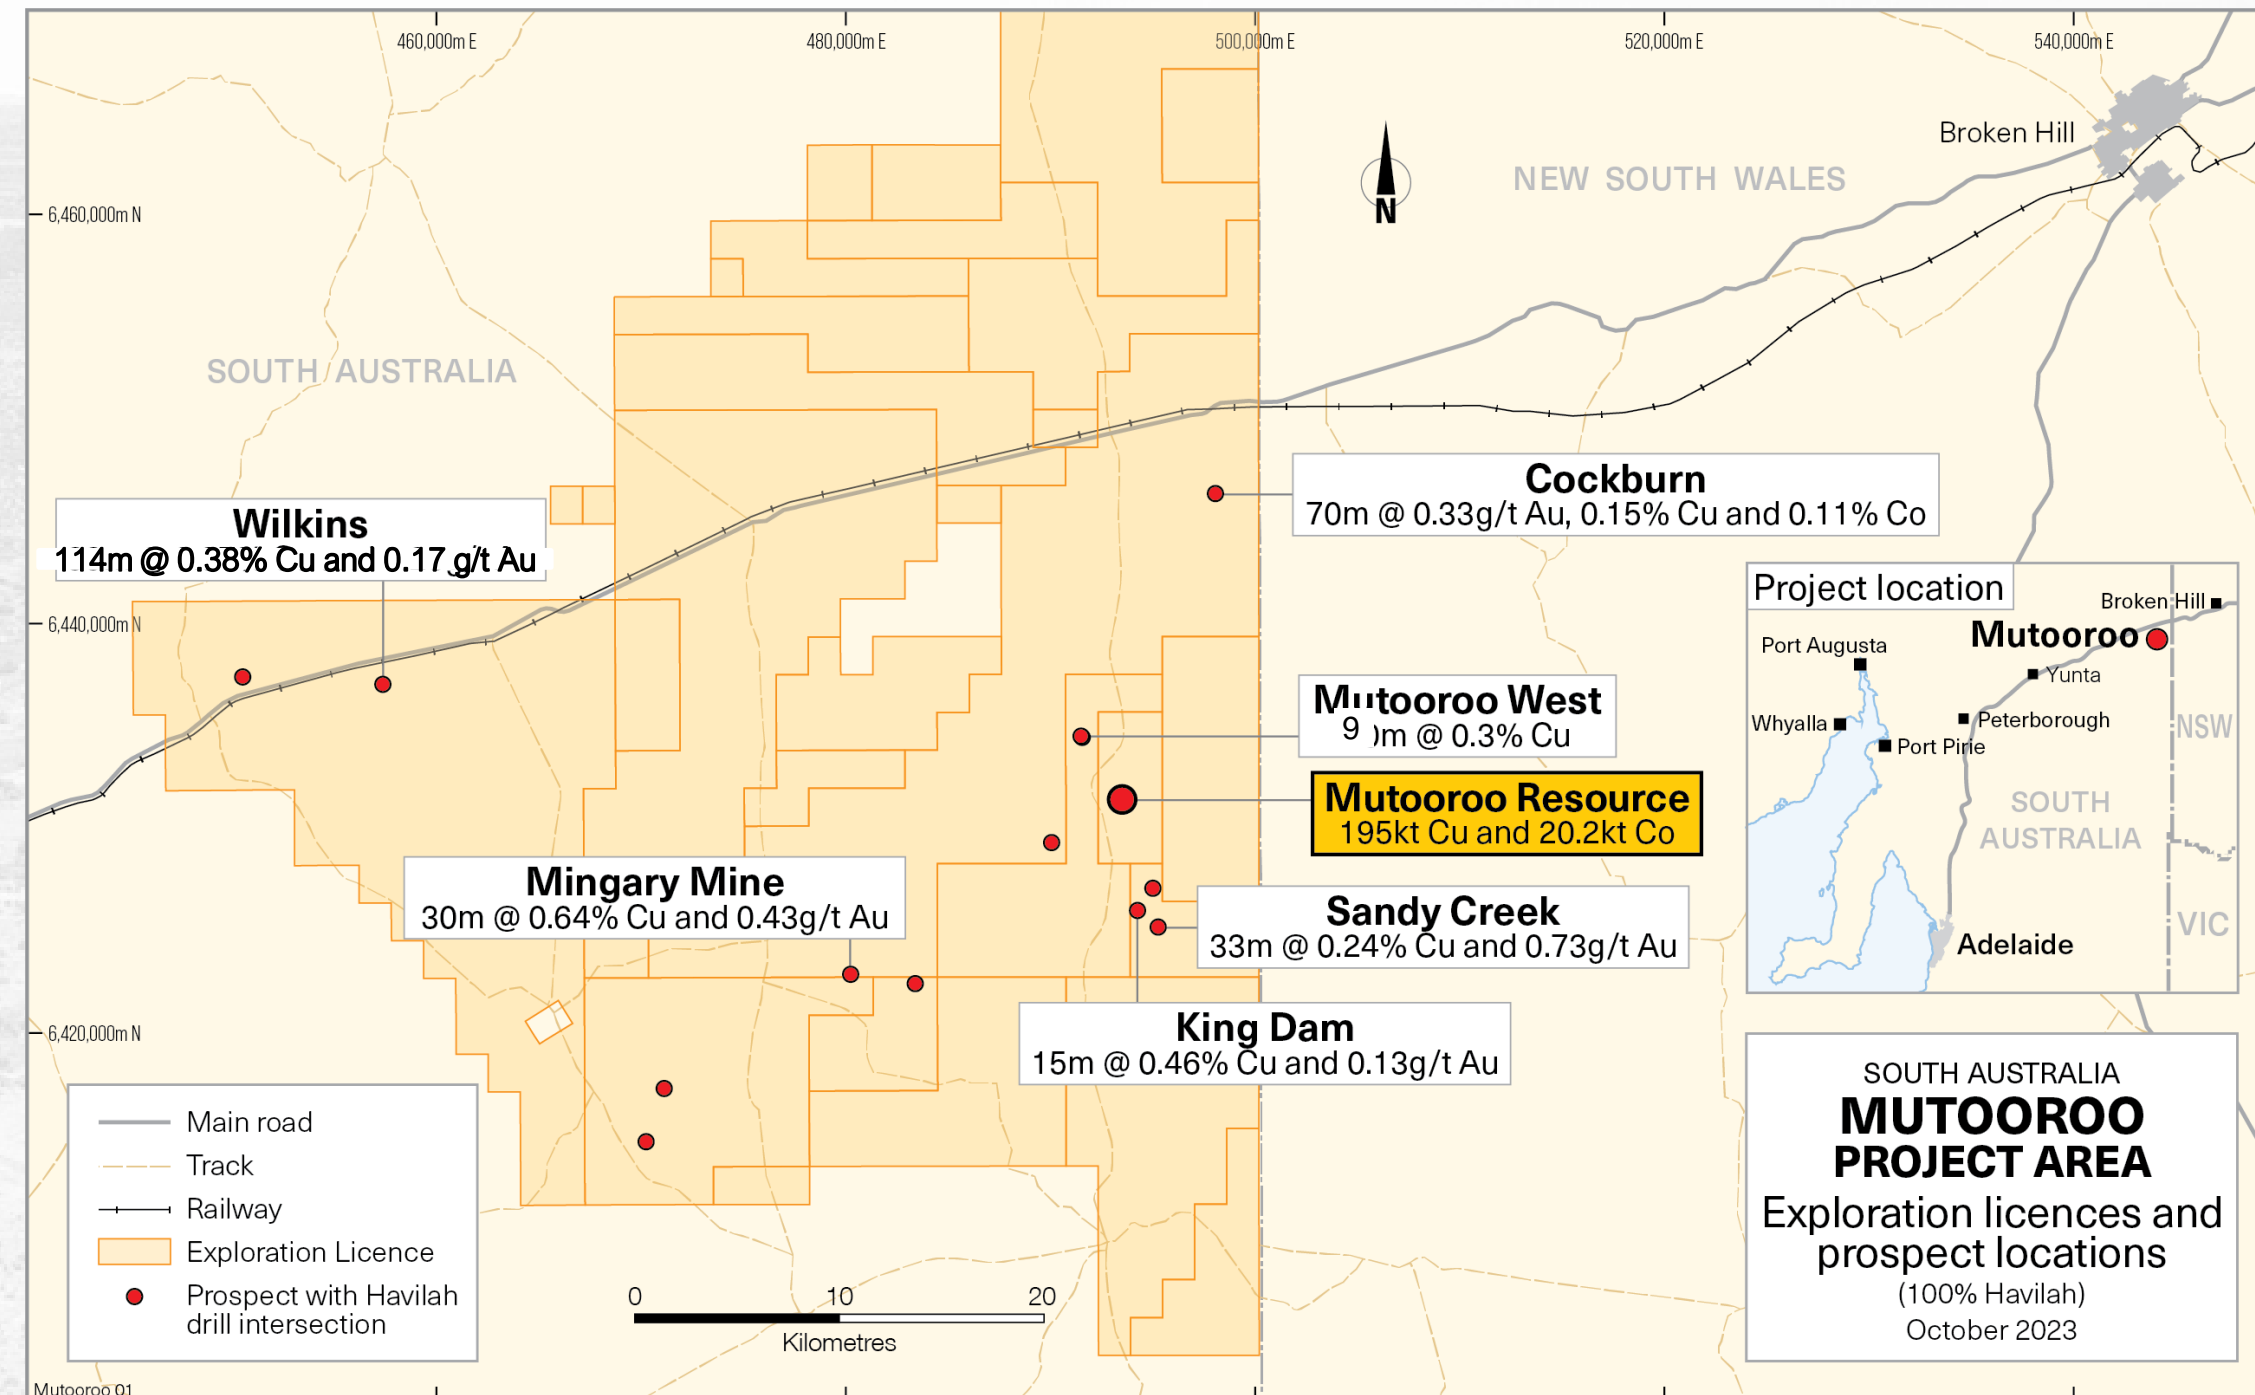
460,000m E
480,000m E
500,000m E
520,000m E
540,000m E

6,460,000m N
6,440,000m N
6,420,000m N

Broken Hill
N
NEW SOUTH WALES
SOUTH AUSTRALIA

Wilkins
114m @ 0.38% Cu and 0.17 g/t Au

Cockburn
70m @ 0.33g/t Au, 0.15% Cu and 0.11% Co

Project location
Broken Hill
Port Augusta
Mutooroo
Yunta
Whyalla
Peterborough
Port Pirie
NSW
SOUTH AUSTRALIA
VIC
Adelaide

Mutooroo West
9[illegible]m @ 0.3% Cu

Mutooroo Resource
195kt Cu and 20.2kt Co

Mingary Mine
30m @ 0.64% Cu and 0.43g/t Au

Sandy Creek
33m @ 0.24% Cu and 0.73g/t Au

King Dam
15m @ 0.46% Cu and 0.13g/t Au

Main road
Track
Railway
Exploration Licence
Prospect with Havilah drill intersection

0 10 20
Kilometres

SOUTH AUSTRALIA
MUTOOROO
PROJECT AREA
Exploration licences and prospect locations
(100% Havilah)
October 2023

Mutooroo 01